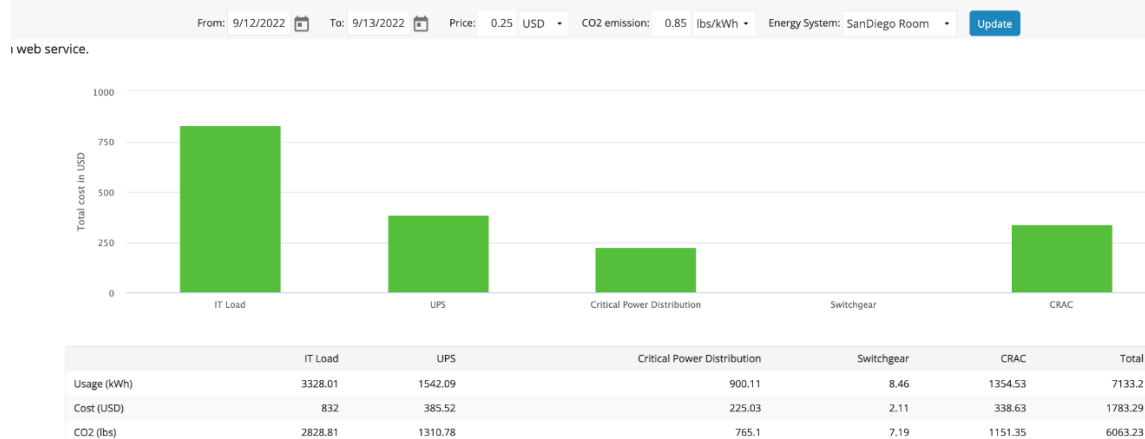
From: 9/12/2022 To: 9/13/2022 Price: 0.25 USD CO2 emission: 0.85 lbs/kWh Energy System: SanDiego Room Update

n web service.

1000
750
500
250
0
Total cost in USD

IT Load UPS Critical Power Distribution Switchgear CRAC

| | IT Load | UPS | Critical Power Distribution | Switchgear | CRAC | Total |
|---|---|---|---|---|---|---|
| Usage (kWh) | 3328.01 | 1542.09 | 900.11 | 8.46 | 1354.53 | 7133.2 |
| Cost (USD) | 832 | 385.52 | 225.03 | 2.11 | 338.63 | 1783.29 |
| CO2 (lbs) | 2828.81 | 1310.78 | 765.1 | 7.19 | 1151.35 | 6063.23 |